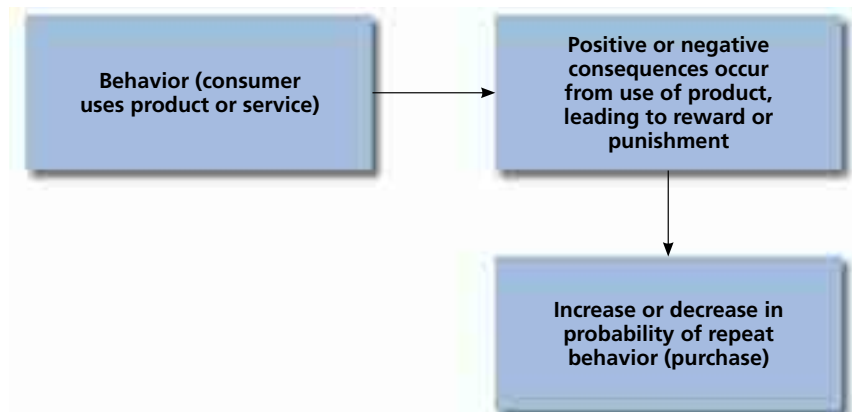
Behavior (consumer uses product or service)

Positive or negative consequences occur from use of product, leading to reward or punishment

Increase or decrease in probability of repeat behavior (purchase)